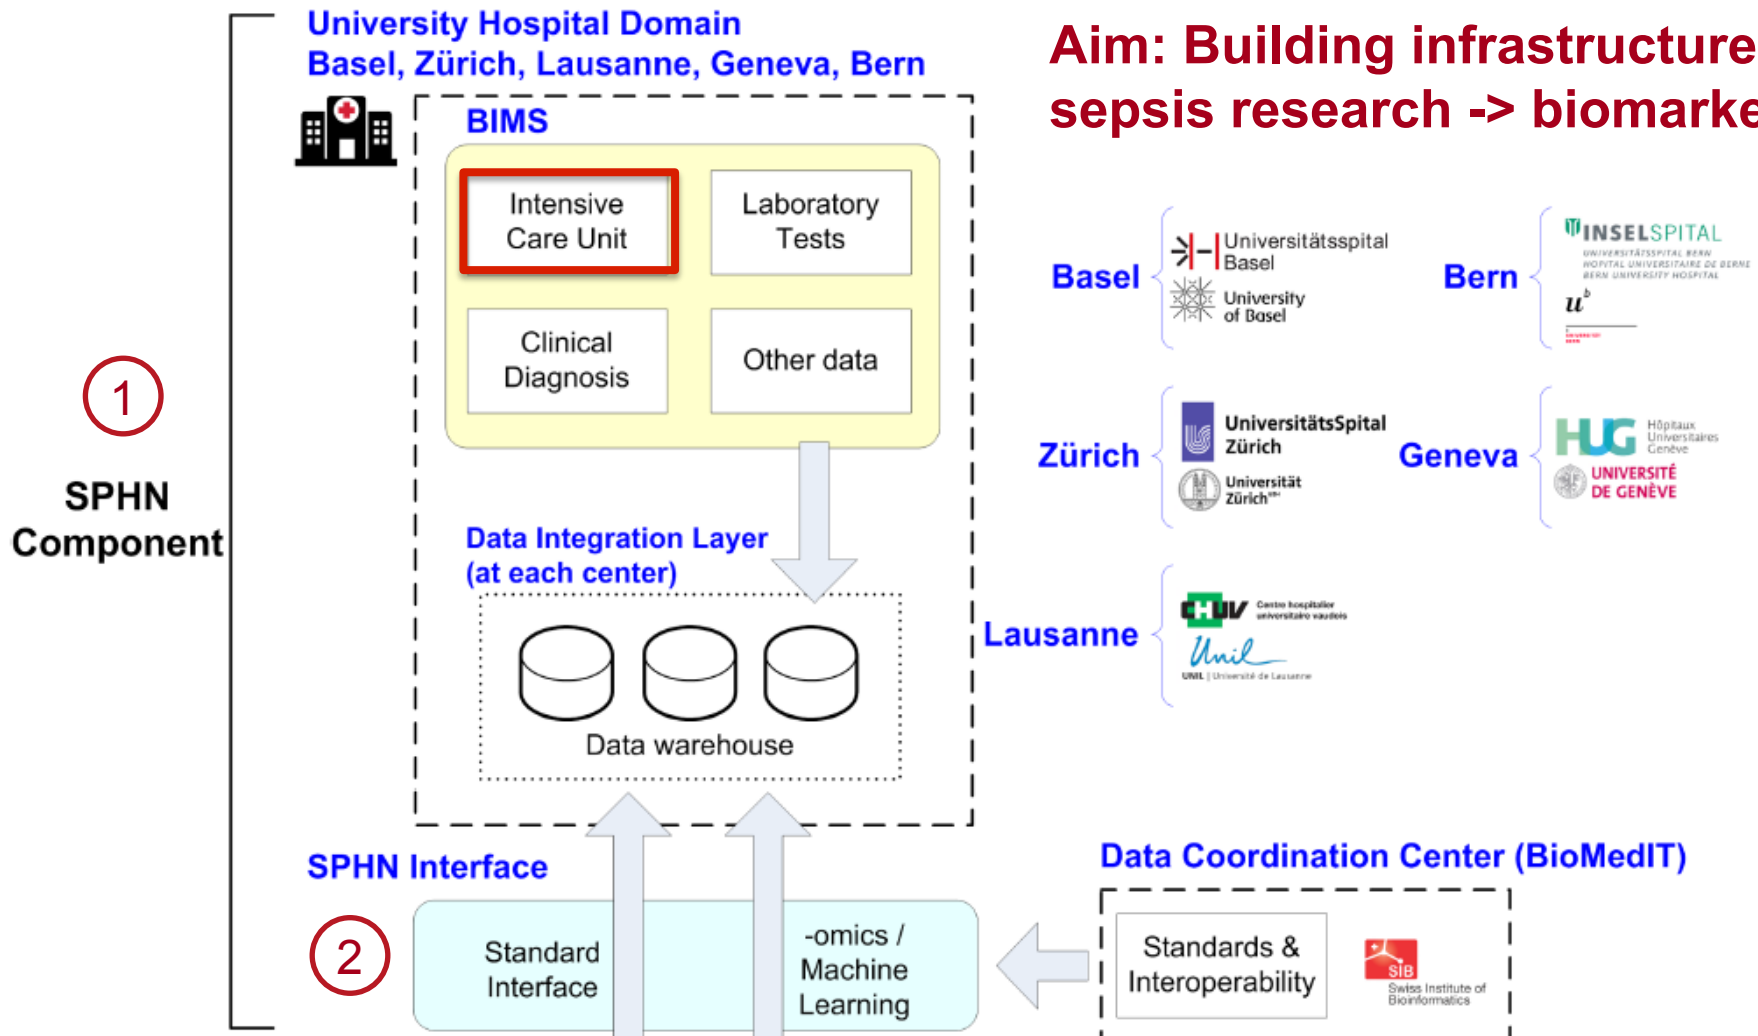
University Hospital Domain
Basel, Zürich, Lausanne, Geneva, Bern

Aim: Building infrastructure
sepsis research -> biomarke

1

SPHN Component

BIMS

Intensive Care Unit

Laboratory Tests

Clinical Diagnosis

Other data

Data Integration Layer (at each center)

Data warehouse

Basel

Universitätsspital Basel

University of Basel

Bern

INSELSPITAL

UNIVERSITÄTSSPITAL BERN HOPITAL UNIVERSITAIRE DE BERNE BERN UNIVERSITY HOSPITAL

$u^b$

Zürich

UniversitätsSpital Zürich

Universität Zürich

Geneva

HUG Hôpitaux Universitaires Genève

UNIVERSITÉ DE GENÈVE

Lausanne

CHUV Centre hospitalier universitaire vaudois

Unil

UNIL | Université de Lausanne

SPHN Interface

2

Standard Interface

-omics / Machine Learning

Data Coordination Center (BioMedIT)

Standards & Interoperability

SIB Swiss Institute of Bioinformatics